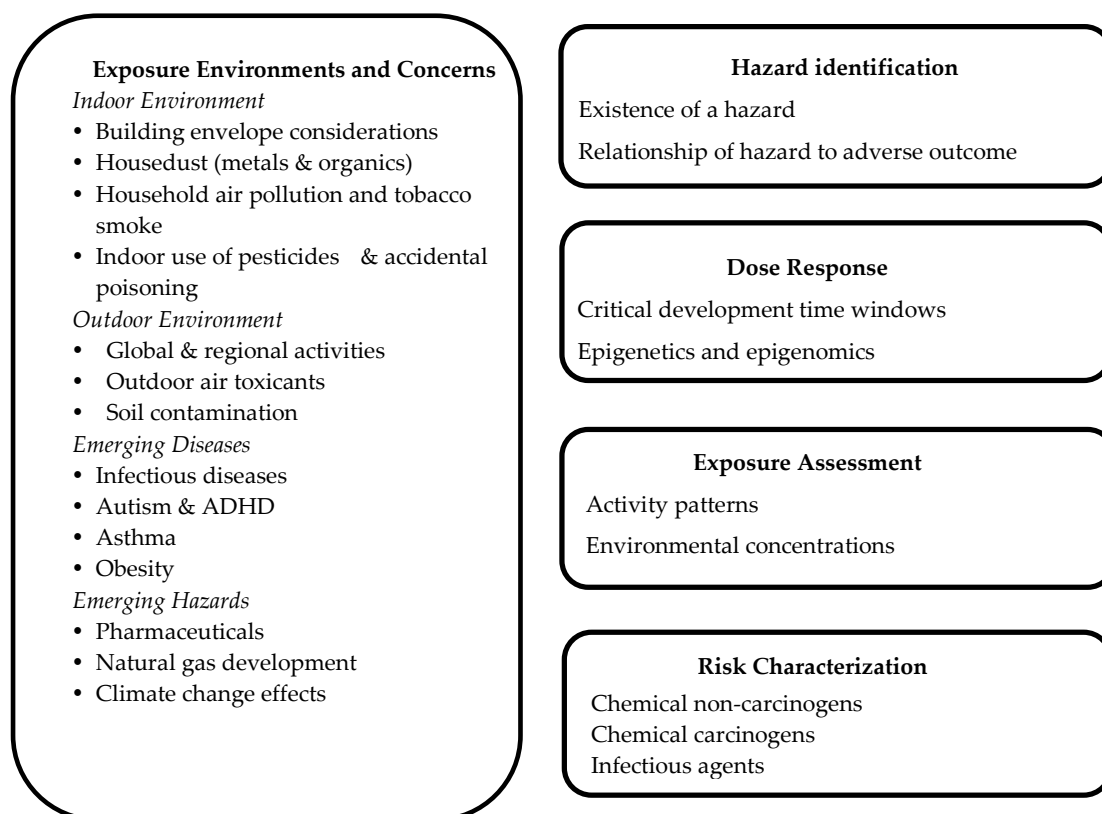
Exposure Environments and Concerns

*Indoor Environment*

- Building envelope considerations
- Housedust (metals & organics)
- Household air pollution and tobacco smoke
- Indoor use of pesticides & accidental poisoning

*Outdoor Environment*

- Global & regional activities
- Outdoor air toxicants
- Soil contamination

*Emerging Diseases*

- Infectious diseases
- Autism & ADHD
- Asthma
- Obesity

*Emerging Hazards*

- Pharmaceuticals
- Natural gas development
- Climate change effects

Hazard identification

Existence of a hazard

Relationship of hazard to adverse outcome

Dose Response

Critical development time windows

Epigenetics and epigenomics

Exposure Assessment

Activity patterns

Environmental concentrations

Risk Characterization

Chemical non-carcinogens
Chemical carcinogens
Infectious agents